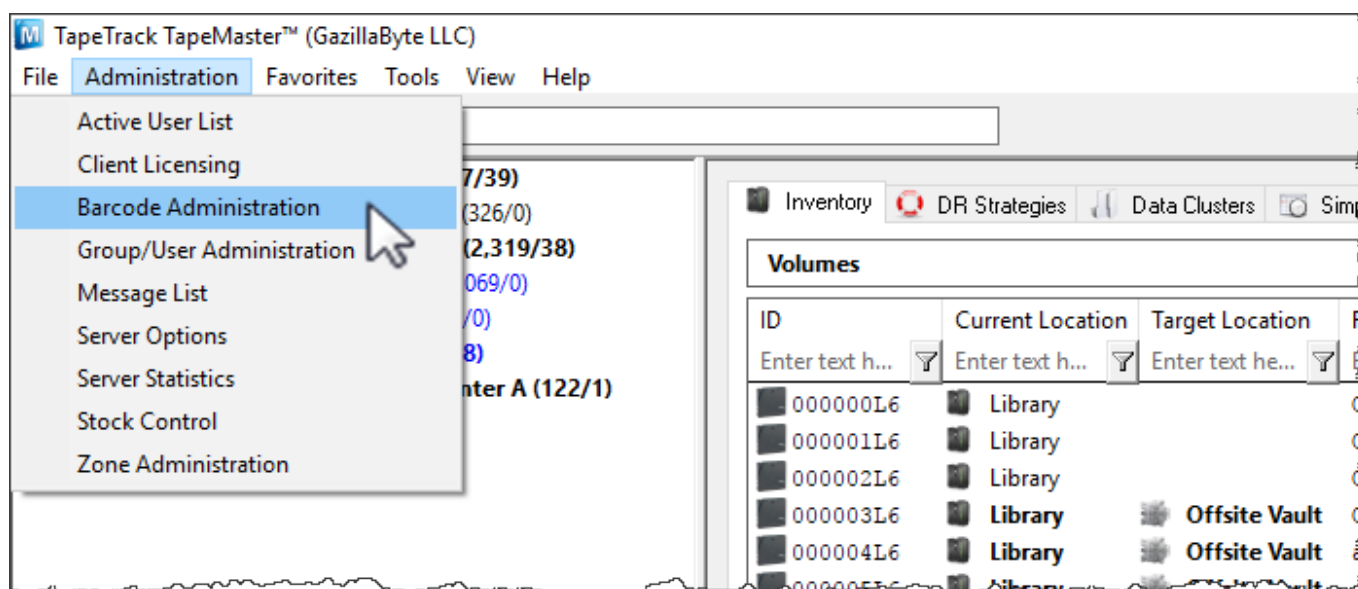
TapeTrack TapeMaster™ (GazillaByte LLC)

File Administration Favorites Tools View Help

Active User List
Client Licensing
Barcode Administration
Group/User Administration
Message List
Server Options
Server Statistics
Stock Control
Zone Administration

7/39)
(326/0)
(2,319/38)
069/0)
/0)
8)
nter A (122/1)

Inventory DR Strategies Data Clusters Simp

Volumes

| ID | Current Location | Target Location |
|---|---|---|
| Enter text h... | Enter text h... | Enter text he... |
| 000000L6 | Library | |
| 000001L6 | Library | |
| 000002L6 | Library | |
| 000003L6 | Library | Offsite Vault |
| 000004L6 | Library | Offsite Vault |
| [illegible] | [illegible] | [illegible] |